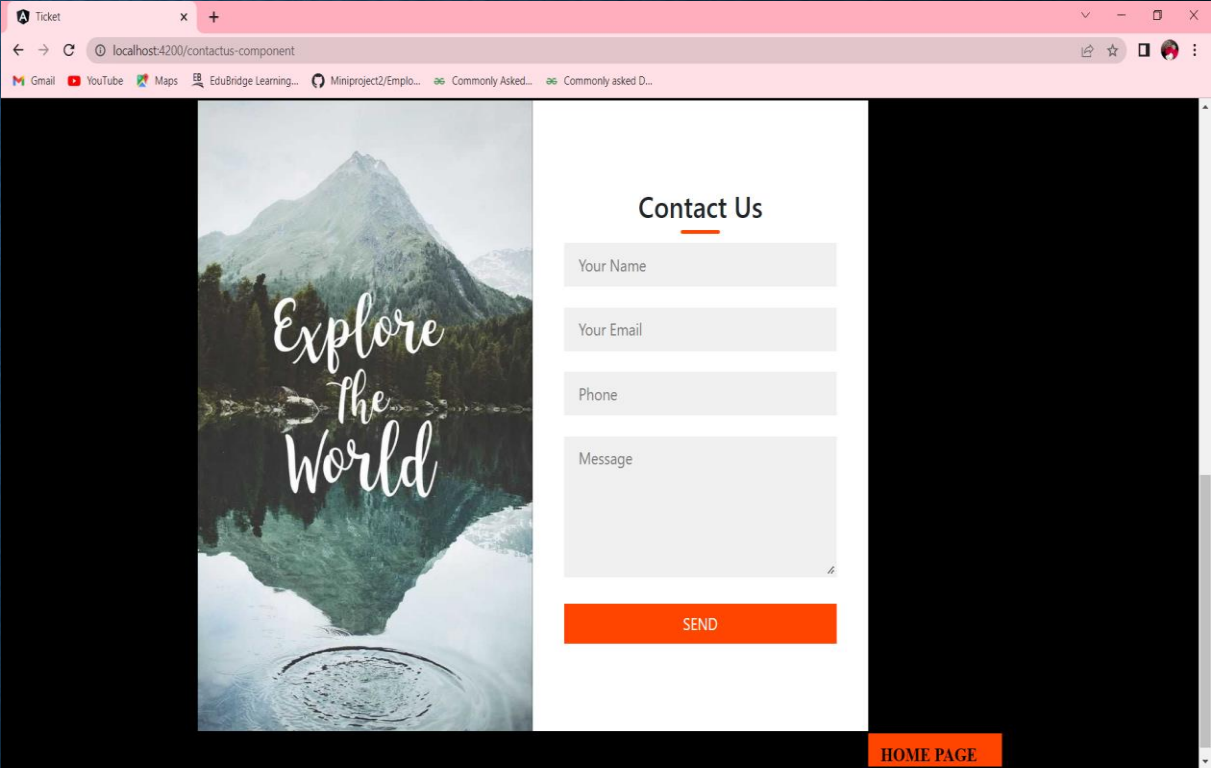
Ticket

localhost:4200/contactus-component

Gmail YouTube Maps EduBridge Learning... Miniproject2/Emplo... Commonly Asked... Commonly asked D...

Explore The World

Contact Us

Your Name

Your Email

Phone

Message

SEND

HOME PAGE